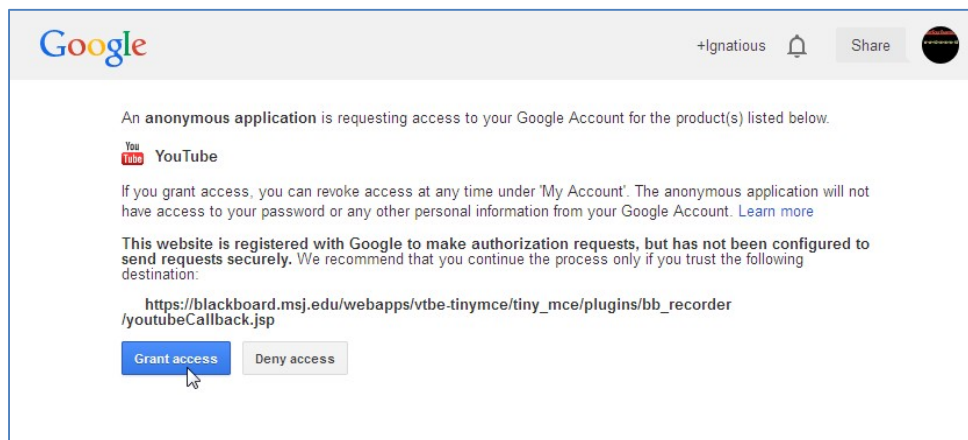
Google

+Ignatious

Share

An **anonymous application** is requesting access to your Google Account for the product(s) listed below.

You Tube YouTube

If you grant access, you can revoke access at any time under 'My Account'. The anonymous application will not have access to your password or any other personal information from your Google Account. Learn more

**This website is registered with Google to make authorization requests, but has not been configured to send requests securely.** We recommend that you continue the process only if you trust the following destination:

https://blackboard.msj.edu/webapps/vtbe-tinymce/tiny_mce/plugins/bb_recorder/youtubeCallback.jsp

Grant access

Deny access